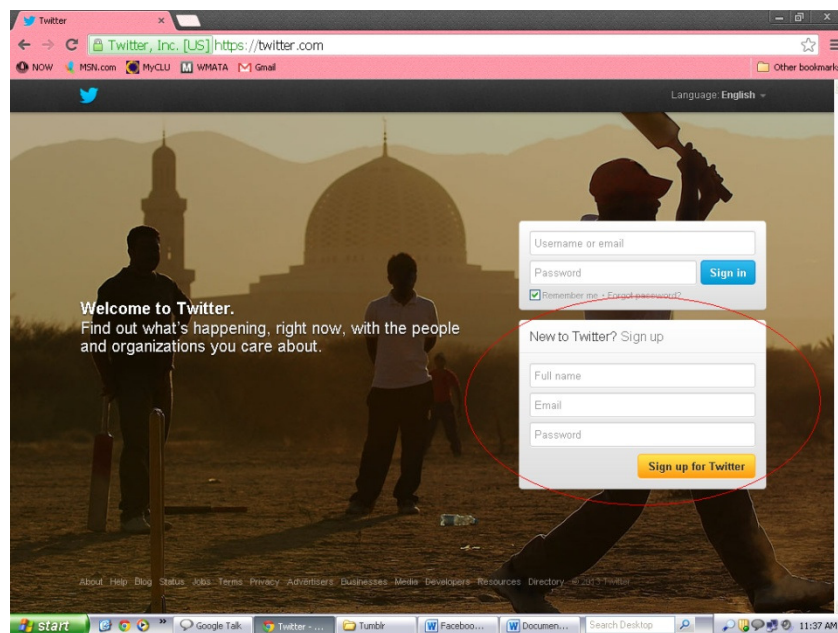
Twitter

Twitter, Inc. [US] https://twitter.com

NOW MSN.com MyCLU WMATA Gmail

Other bookmarks

Language: English

Welcome to Twitter.
Find out what's happening, right now, with the people and organizations you care about.

Username or email
Password
Sign in
Remember me · Forgot password?

New to Twitter? Sign up
Full name
Email
Password
Sign up for Twitter

About Help Blog Status Jobs Terms Privacy Advertisers Businesses Media Developers Resources Directory © 2013 Twitter

start Google Talk Twitter - ... Tumblr Faceboo... Documen... Search Desktop 11:37 AM